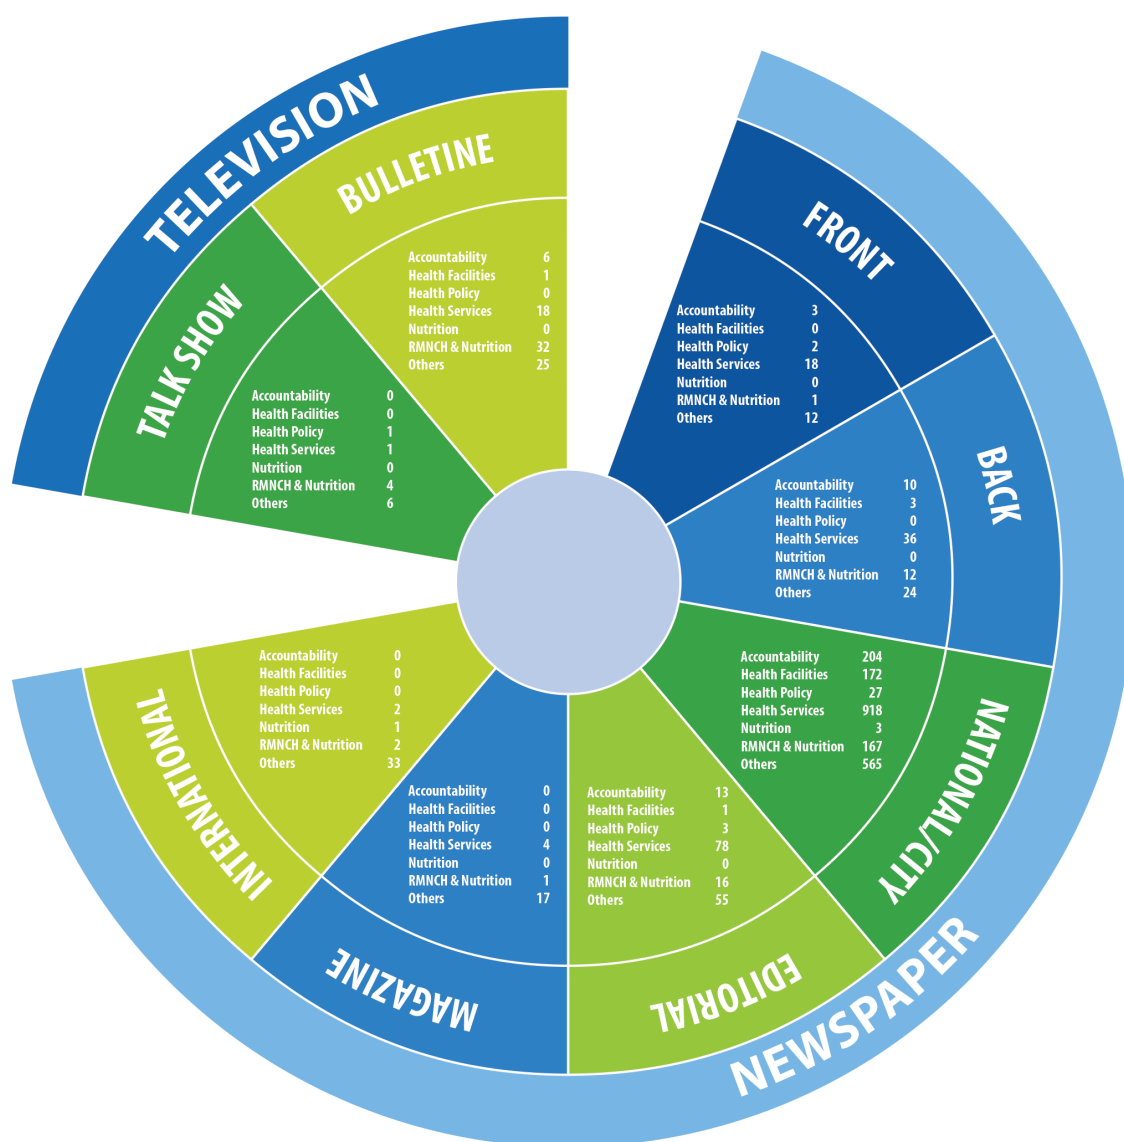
TELEVISION

BULLETINE

| | |
|---|---|
| Accountability | 6 |
| Health Facilities | 1 |
| Health Policy | 0 |
| Health Services | 18 |
| Nutrition | 0 |
| RMNCH & Nutrition | 32 |
| Others | 25 |

TALK SHOW

| | |
|---|---|
| Accountability | 0 |
| Health Facilities | 0 |
| Health Policy | 1 |
| Health Services | 1 |
| Nutrition | 0 |
| RMNCH & Nutrition | 4 |
| Others | 6 |

NEWSPAPER

FRONT

| | |
|---|---|
| Accountability | 3 |
| Health Facilities | 0 |
| Health Policy | 2 |
| Health Services | 18 |
| Nutrition | 0 |
| RMNCH & Nutrition | 1 |
| Others | 12 |

BACK

| | |
|---|---|
| Accountability | 10 |
| Health Facilities | 3 |
| Health Policy | 0 |
| Health Services | 36 |
| Nutrition | 0 |
| RMNCH & Nutrition | 12 |
| Others | 24 |

NATIONAL/CITY

| | |
|---|---|
| Accountability | 204 |
| Health Facilities | 172 |
| Health Policy | 27 |
| Health Services | 918 |
| Nutrition | 3 |
| RMNCH & Nutrition | 167 |
| Others | 565 |

EDITORIAL

| | |
|---|---|
| Accountability | 13 |
| Health Facilities | 1 |
| Health Policy | 3 |
| Health Services | 78 |
| Nutrition | 0 |
| RMNCH & Nutrition | 16 |
| Others | 55 |

MAGAZINE

| | |
|---|---|
| Accountability | 0 |
| Health Facilities | 0 |
| Health Policy | 0 |
| Health Services | 4 |
| Nutrition | 0 |
| RMNCH & Nutrition | 1 |
| Others | 17 |

INTERNATIONAL

| | |
|---|---|
| Accountability | 0 |
| Health Facilities | 0 |
| Health Policy | 0 |
| Health Services | 2 |
| Nutrition | 1 |
| RMNCH & Nutrition | 2 |
| Others | 33 |